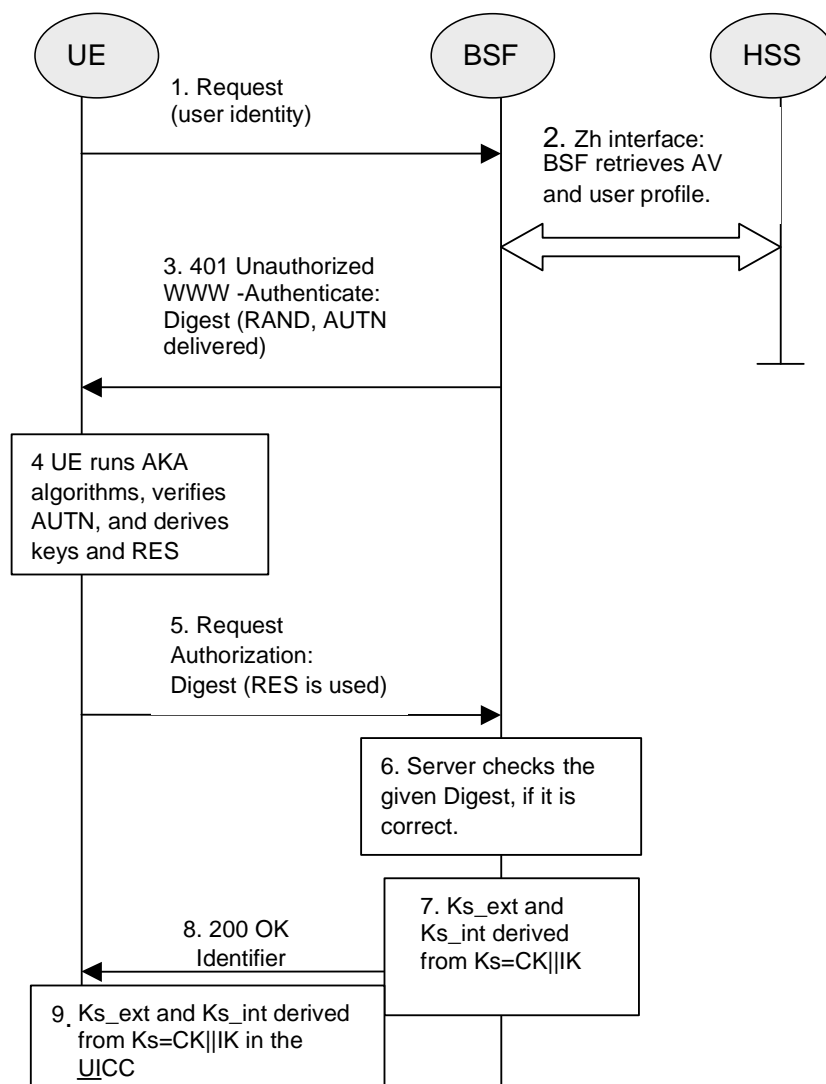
UE

BSF

HSS

1. Request (user identity)

2. Zh interface: BSF retrieves AV and user profile.

3. 401 Unauthorized WWW -Authenticate: Digest (RAND, AUTN delivered)

4 UE runs AKA algorithms, verifies AUTN, and derives keys and RES

5. Request Authorization: Digest (RES is used)

6. Server checks the given Digest, if it is correct.

7. Ks_ext and Ks_int derived from Ks=CK||IK

8. 200 OK Identifier

9. Ks_ext and Ks_int derived from Ks=CK||IK in the UICC